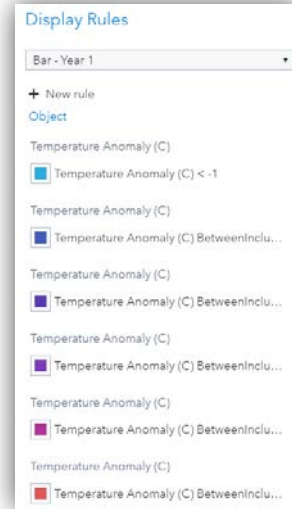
Display Rules

Bar - Year 1

+ New rule

Object

Temperature Anomaly (C)

Temperature Anomaly (C) < -1

Temperature Anomaly (C)

Temperature Anomaly (C) BetweenInclu...

Temperature Anomaly (C)

Temperature Anomaly (C) BetweenInclu...

Temperature Anomaly (C)

Temperature Anomaly (C) BetweenInclu...

Temperature Anomaly (C)

Temperature Anomaly (C) BetweenInclu...

Temperature Anomaly (C)

Temperature Anomaly (C) BetweenInclu...